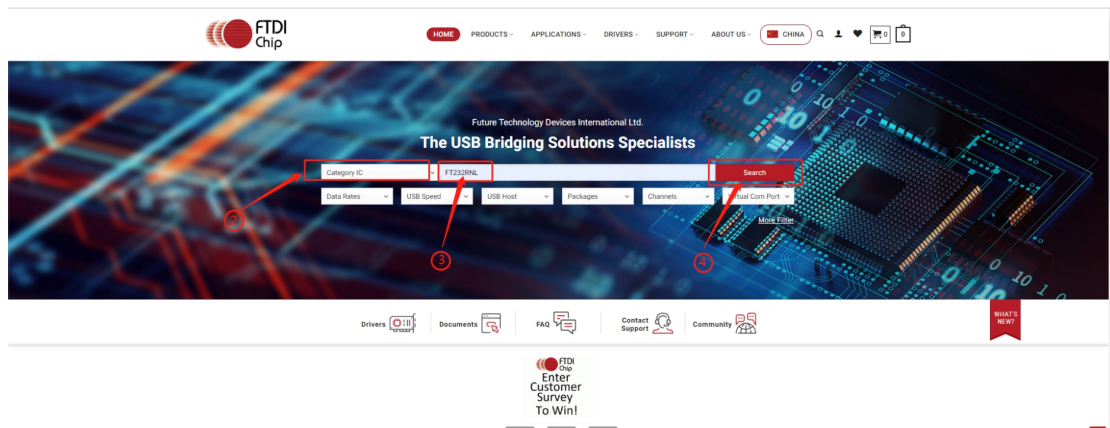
FTDI Chip

HOME PRODUCTS APPLICATIONS DRIVERS SUPPORT ABOUT US CHINA 0 0

Future Technology Devices International Ltd.

The USB Bridging Solutions Specialists

Category IC FT232RNL Search

Data Rates USB Speed USB Host Packages Channels Virtual Com Port

More Filter

2

3

4

Drivers Documents FAQ Contact Support Community

WHAT'S NEW?

FTDI Chip
Enter Customer Survey To Win!